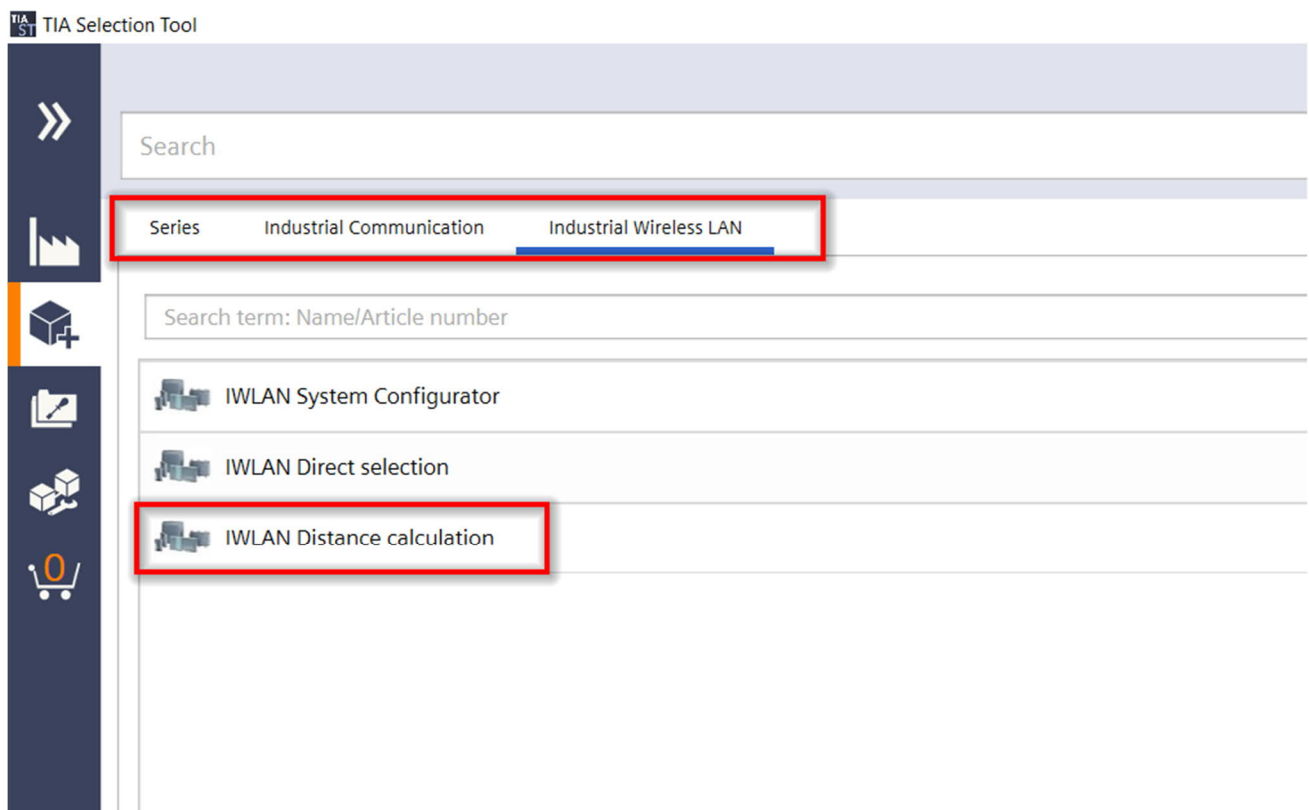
TIA ST TIA Selection Tool

Search

Series Industrial Communication Industrial Wireless LAN

Search term: Name/Article number

IWLAN System Configurator

IWLAN Direct selection

IWLAN Distance calculation

0